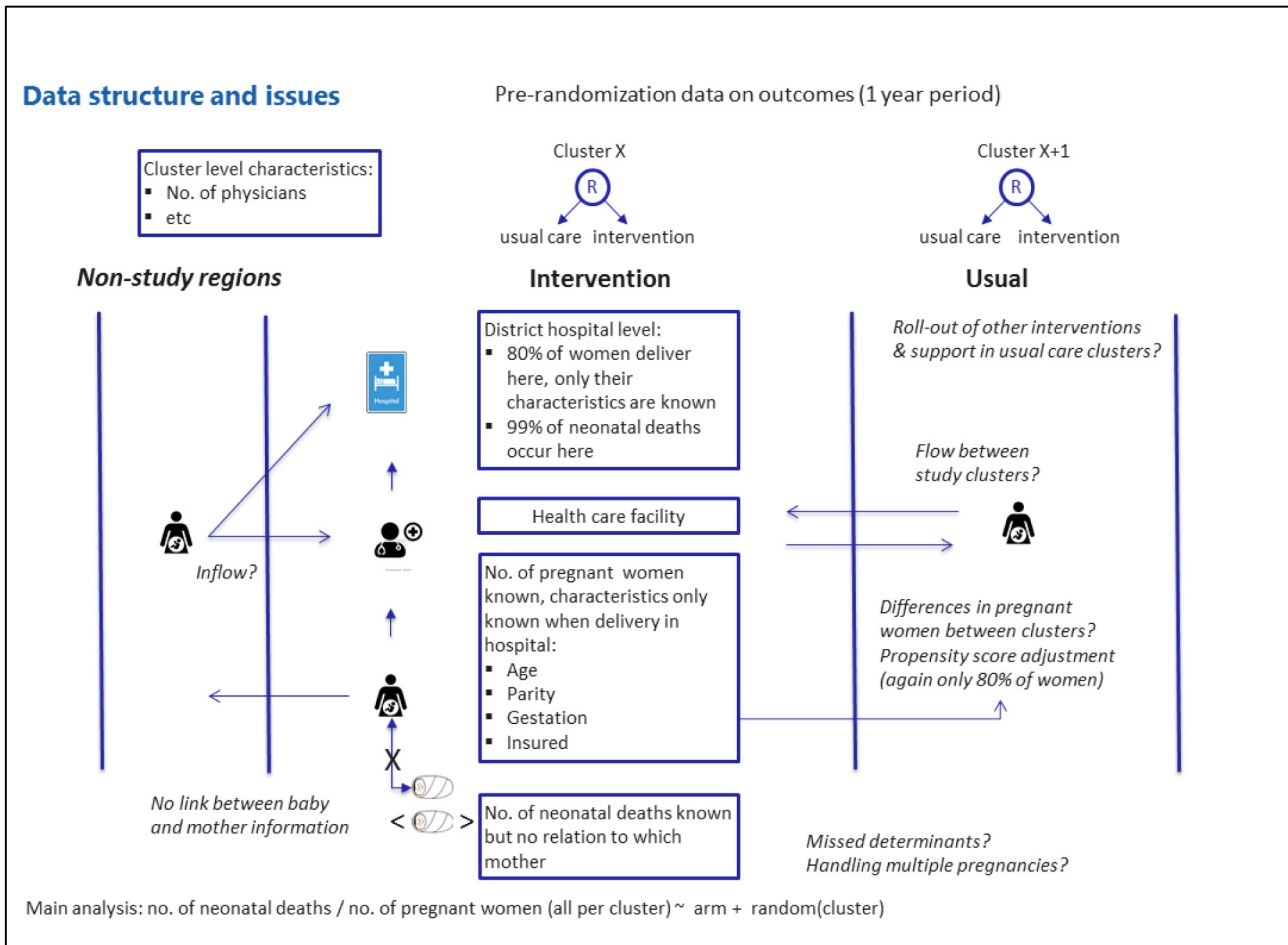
Data structure and issues

Pre-randomization data on outcomes (1 year period)

Cluster level characteristics:
- No. of physicians
- etc

Cluster X
R
usual care intervention

Cluster X+1
R
usual care intervention

Non-study regions

Intervention

Usual

District hospital level:
- 80% of women deliver here, only their characteristics are known
- 99% of neonatal deaths occur here

Roll-out of other interventions & support in usual care clusters?

Hospital

Flow between study clusters?

Health care facility

Inflow?

No. of pregnant women known, characteristics only known when delivery in hospital:
- Age
- Parity
- Gestation
- Insured

Differences in pregnant women between clusters? Propensity score adjustment (again only 80% of women)

X

No link between baby and mother information

< >

No. of neonatal deaths known but no relation to which mother

Missed determinants? Handling multiple pregnancies?

Main analysis: no. of neonatal deaths / no. of pregnant women (all per cluster) ~ arm + random(cluster)